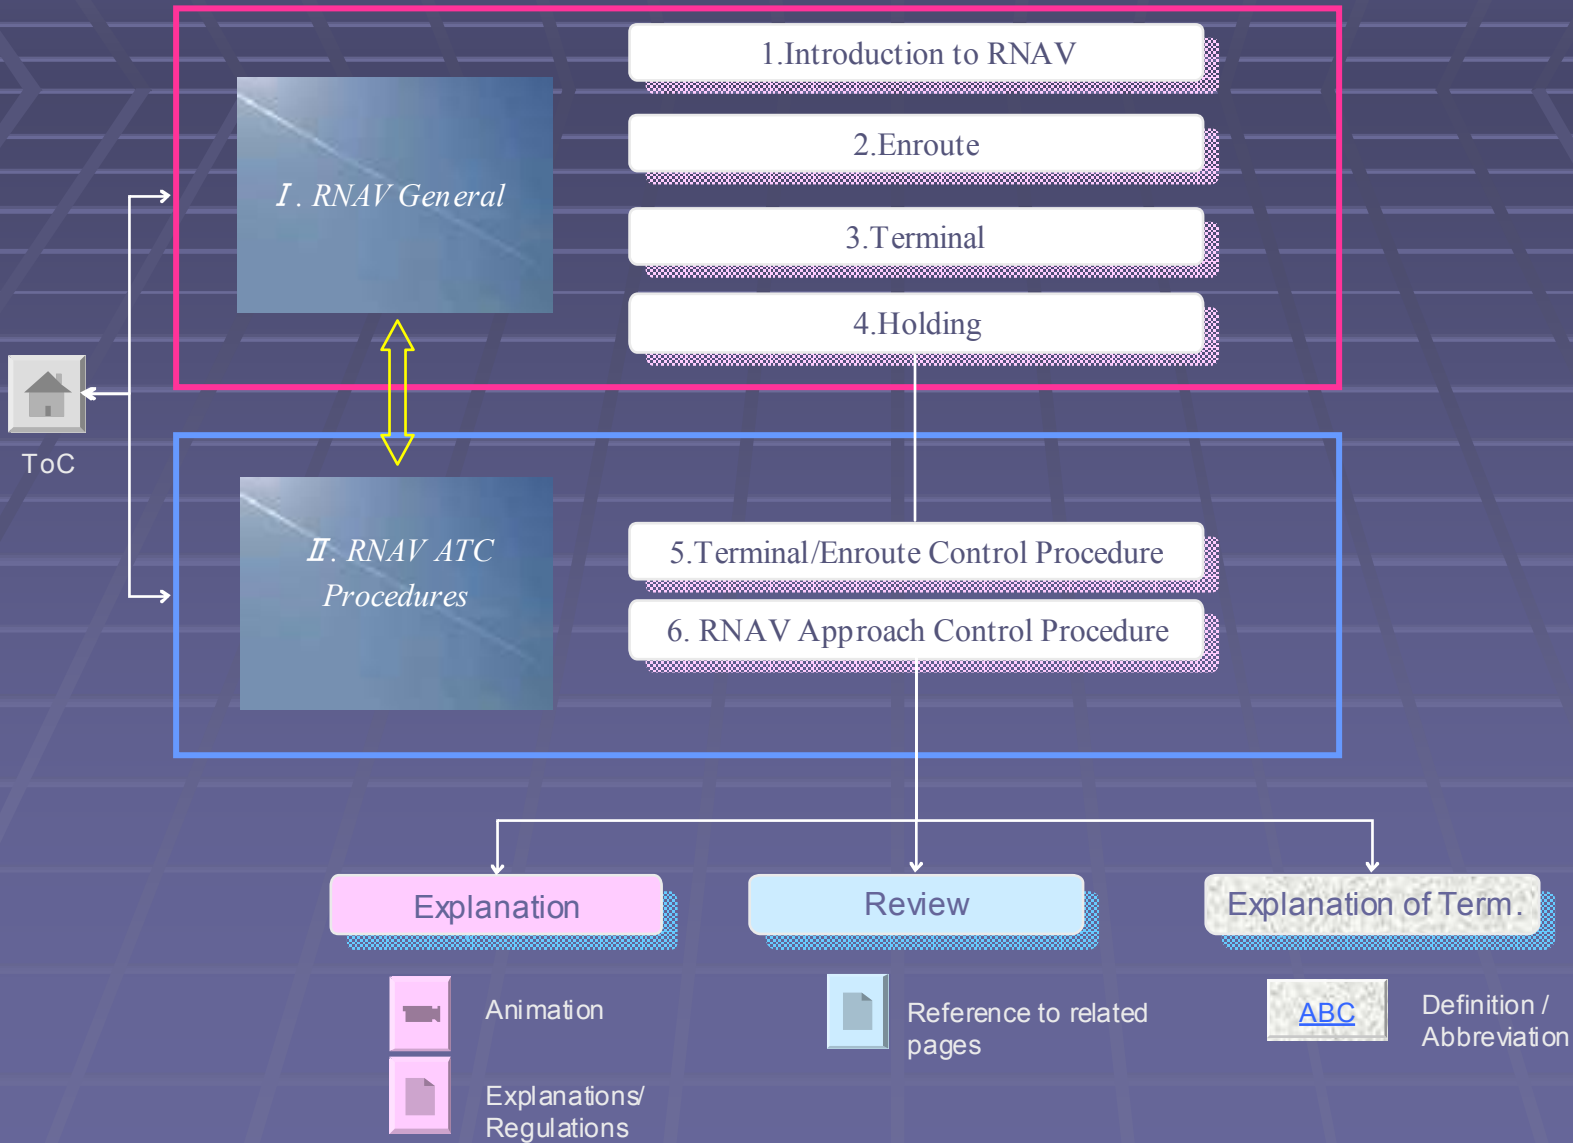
Ⅰ. RNAV General

1.Introduction to RNAV

2.Enroute

3.Terminal

4.Holding

ToC

Ⅱ. RNAV ATC Procedures

5.Terminal/Enroute Control Procedure

6. RNAV Approach Control Procedure

Explanation

Review

Explanation of Term.

Animation

Explanations/ Regulations

Reference to related pages

ABC

Definition / Abbreviation